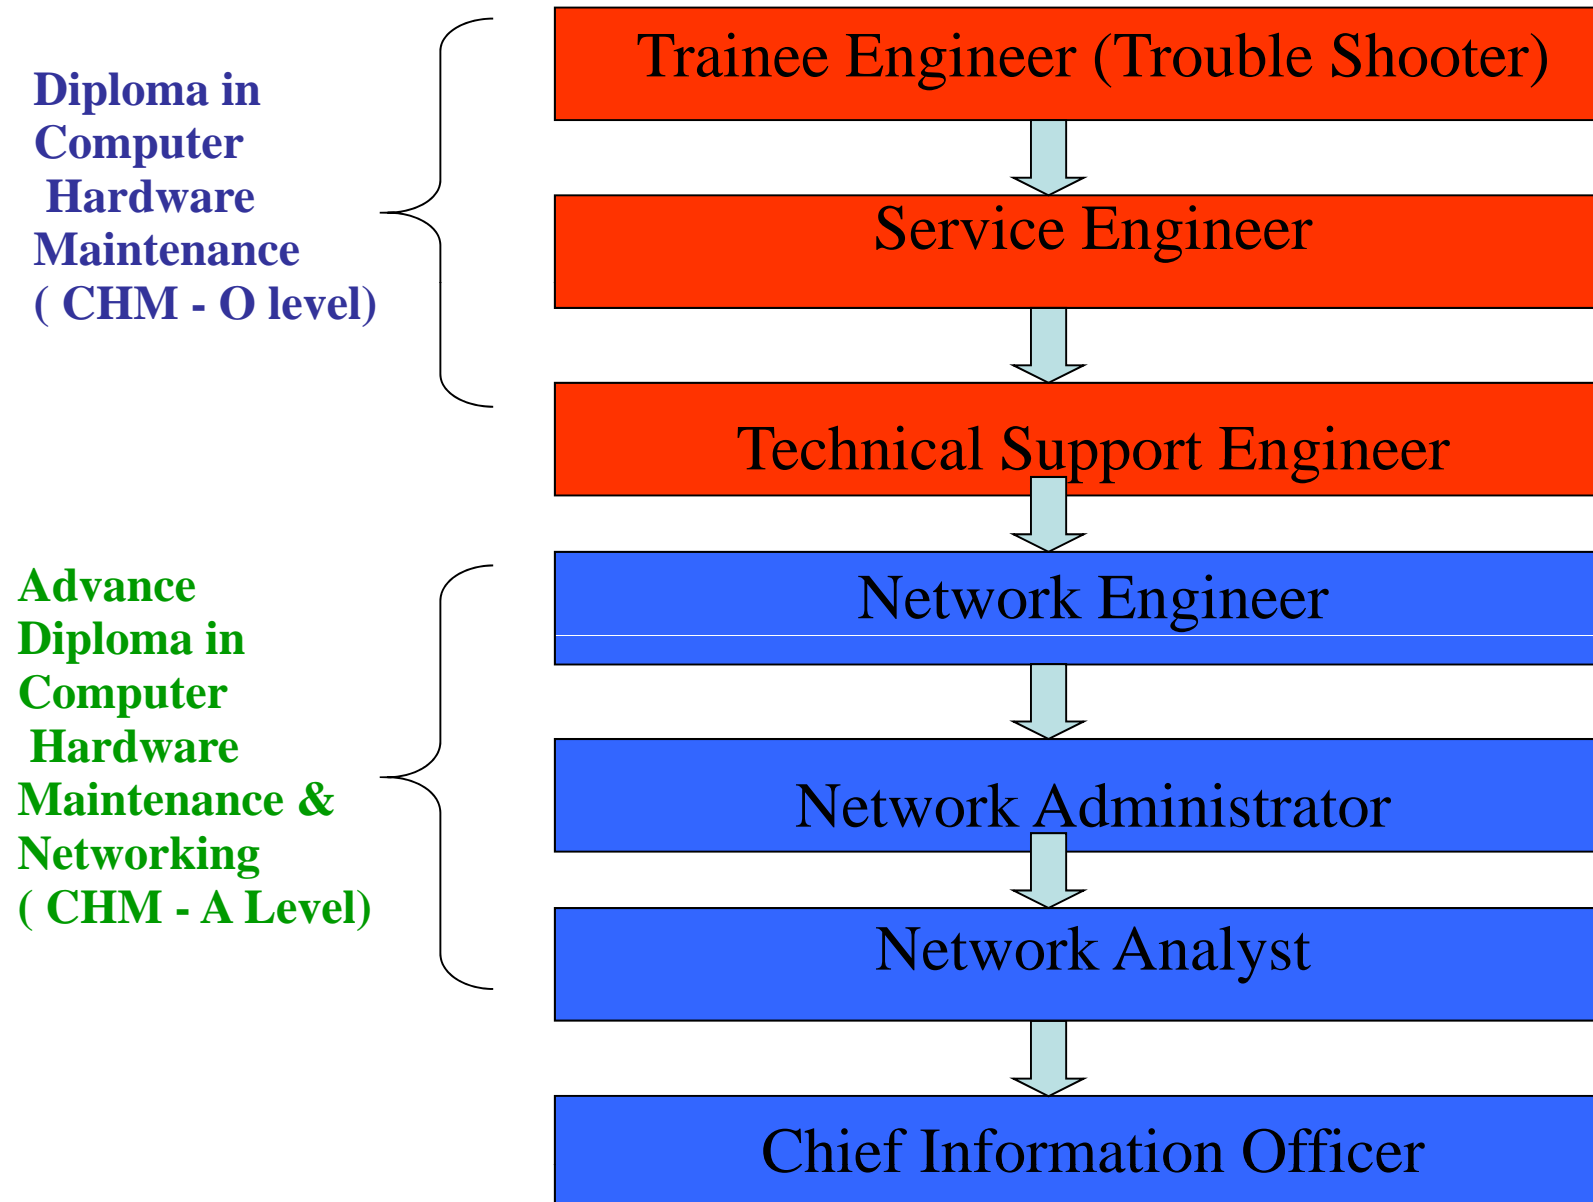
Diploma in Computer Hardware Maintenance ( CHM - O level)

Trainee Engineer (Trouble Shooter)

Service Engineer

Technical Support Engineer

Advance Diploma in Computer Hardware Maintenance & Networking ( CHM - A Level)

Network Engineer

Network Administrator

Network Analyst

Chief Information Officer